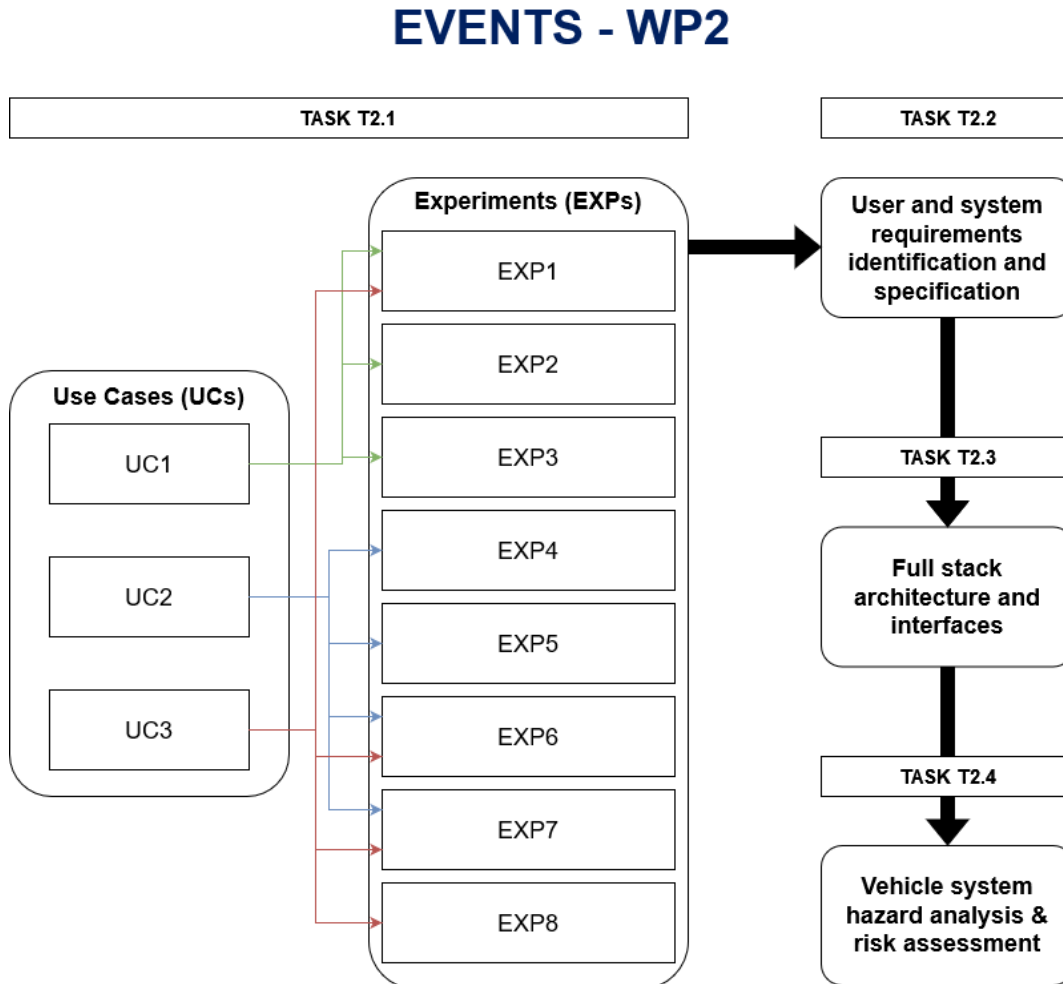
EVENTS - WP2

TASK T2.1

TASK T2.2

Experiments (EXPs)

EXP1

EXP2

EXP3

EXP4

EXP5

EXP6

EXP7

EXP8

Use Cases (UCs)

UC1

UC2

UC3

User and system requirements identification and specification

TASK T2.3

Full stack architecture and interfaces

TASK T2.4

Vehicle system hazard analysis & risk assessment